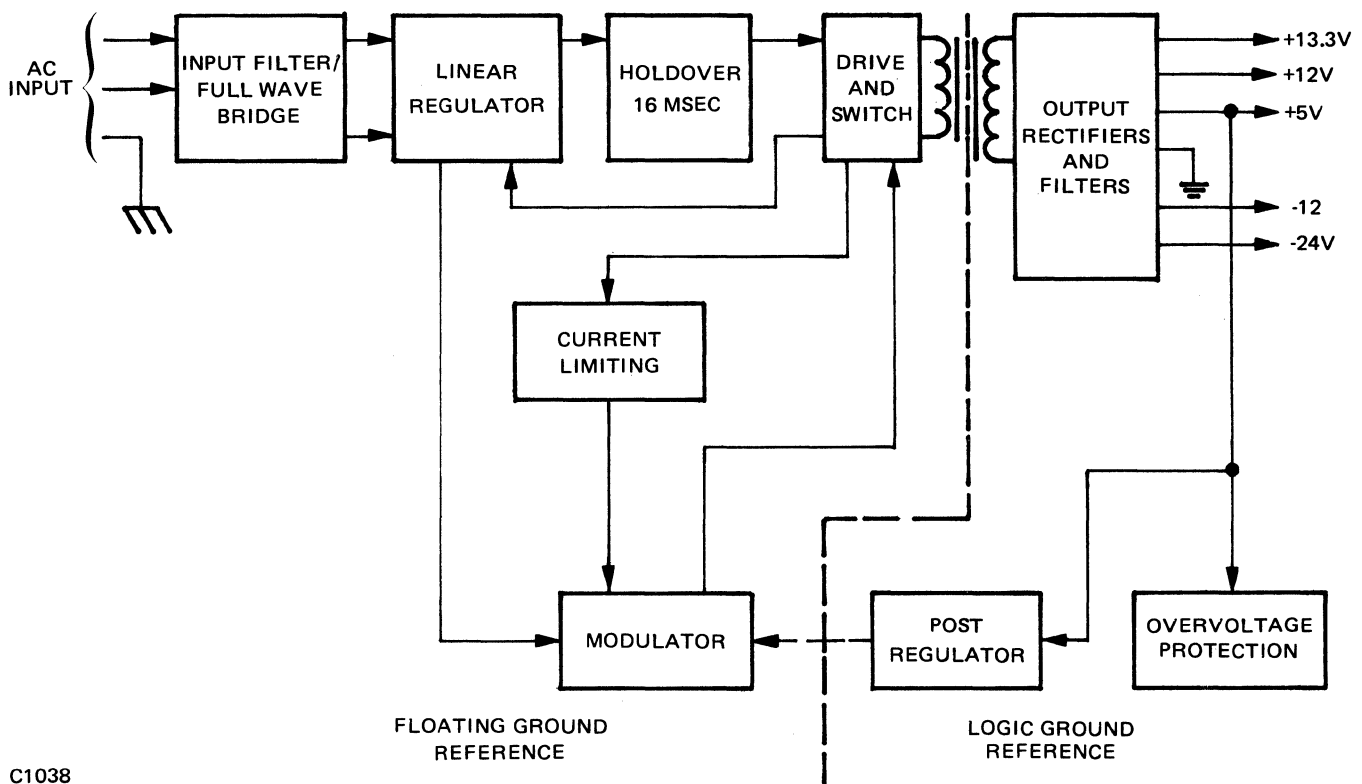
AC INPUT

INPUT FILTER/ FULL WAVE BRIDGE

LINEAR REGULATOR

HOLDOVER 16 MSEC

DRIVE AND SWITCH

OUTPUT RECTIFIERS AND FILTERS

+13.3V
+12V
+5V
-12
-24V

CURRENT LIMITING

MODULATOR

POST REGULATOR

OVERVOLTAGE PROTECTION

FLOATING GROUND REFERENCE

LOGIC GROUND REFERENCE

C1038